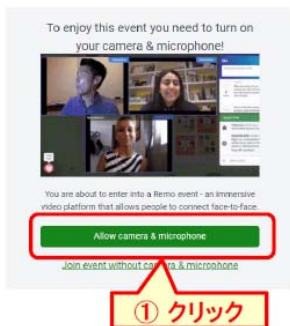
To enjoy this event you need to turn on your camera & microphone!

You are about to enter into a Remo event - an immersive video platform that allows people to connect face-to-face.

Allow camera & microphone

Join event without camera & microphone

① クリック